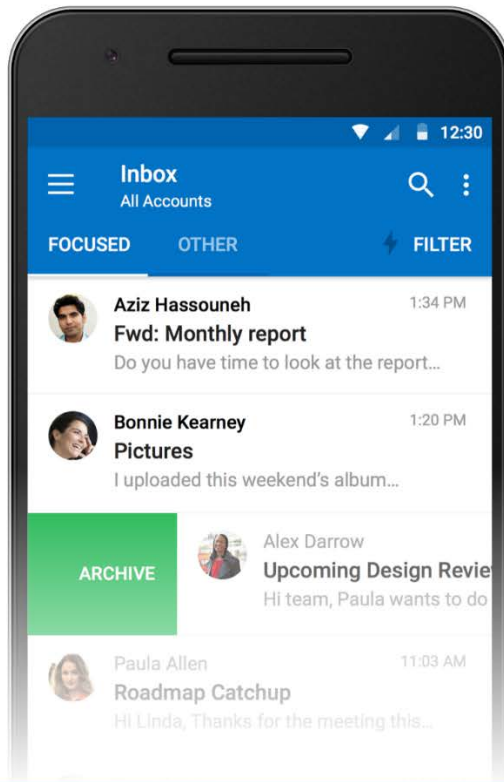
12:30

Inbox
All Accounts

FOCUSED OTHER FILTER

Aziz Hassouneh 1:34 PM
Fwd: Monthly report
Do you have time to look at the report...

Bonnie Kearney 1:20 PM
Pictures
I uploaded this weekend's album...

ARCHIVE
Alex Darrow
Upcoming Design Revie
Hi team, Paula wants to do

Paula Allen 11:03 AM
Roadmap Catchup
Hi Linda, Thanks for the meeting this...